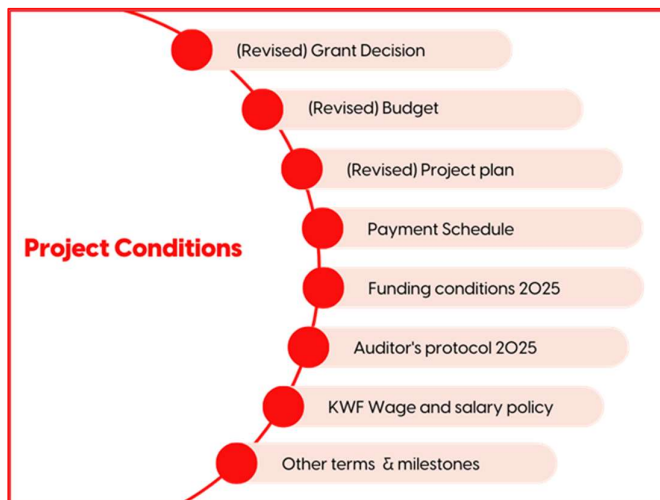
Project Conditions

(Revised) Grant Decision

(Revised) Budget

(Revised) Project plan

Payment Schedule

Funding conditions 2025

Auditor's protocol 2025

KWF Wage and salary policy

Other terms & milestones